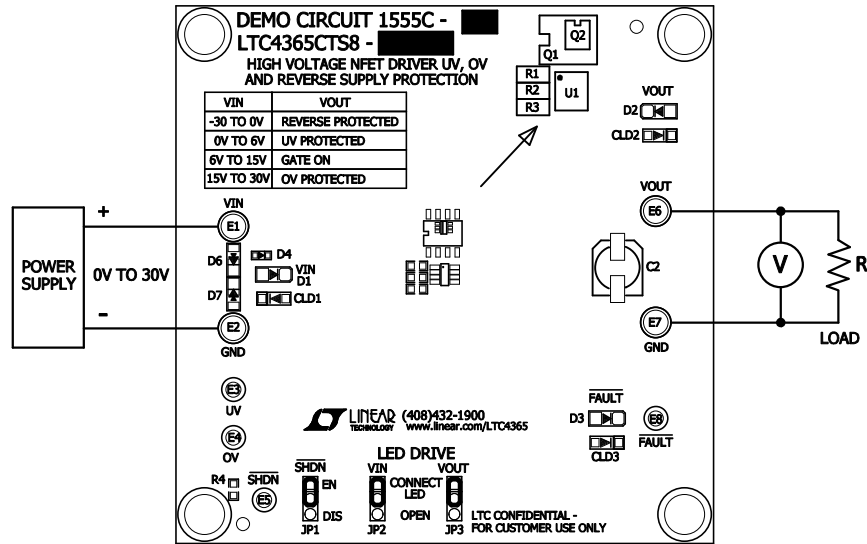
DEMO CIRCUIT 1555C - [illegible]
LTC4365CTS8 - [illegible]
HIGH VOLTAGE NFET DRIVER UV, OV AND REVERSE SUPPLY PROTECTION

| VIN | VOUT |
|---|---|
| -30 TO 0V | REVERSE PROTECTED |
| 0V TO 6V | UV PROTECTED |
| 6V TO 15V | GATE ON |
| 15V TO 30V | OV PROTECTED |

Q2
Q1
R1
R2
R3
U1
VOUT
D2
CLD2

POWER SUPPLY
+
-
0V TO 30V
VIN
E1
D6
D4
VIN
D1
D7
CLD1
E2
GND

VOUT
E6
C2
V
R
E7
GND
LOAD

E3
UV
E4
OV
LINEAR TECHNOLOGY
(408)432-1900
www.linear.com/LTC4365
FAULT
D3
E8
FAULT
CLD3

LED DRIVE
R4
SHDN
E5
SHDN
EN
DIS
JP1
VIN
CONNECT LED
OPEN
JP2
VOUT
JP3
LTC CONFIDENTIAL - FOR CUSTOMER USE ONLY